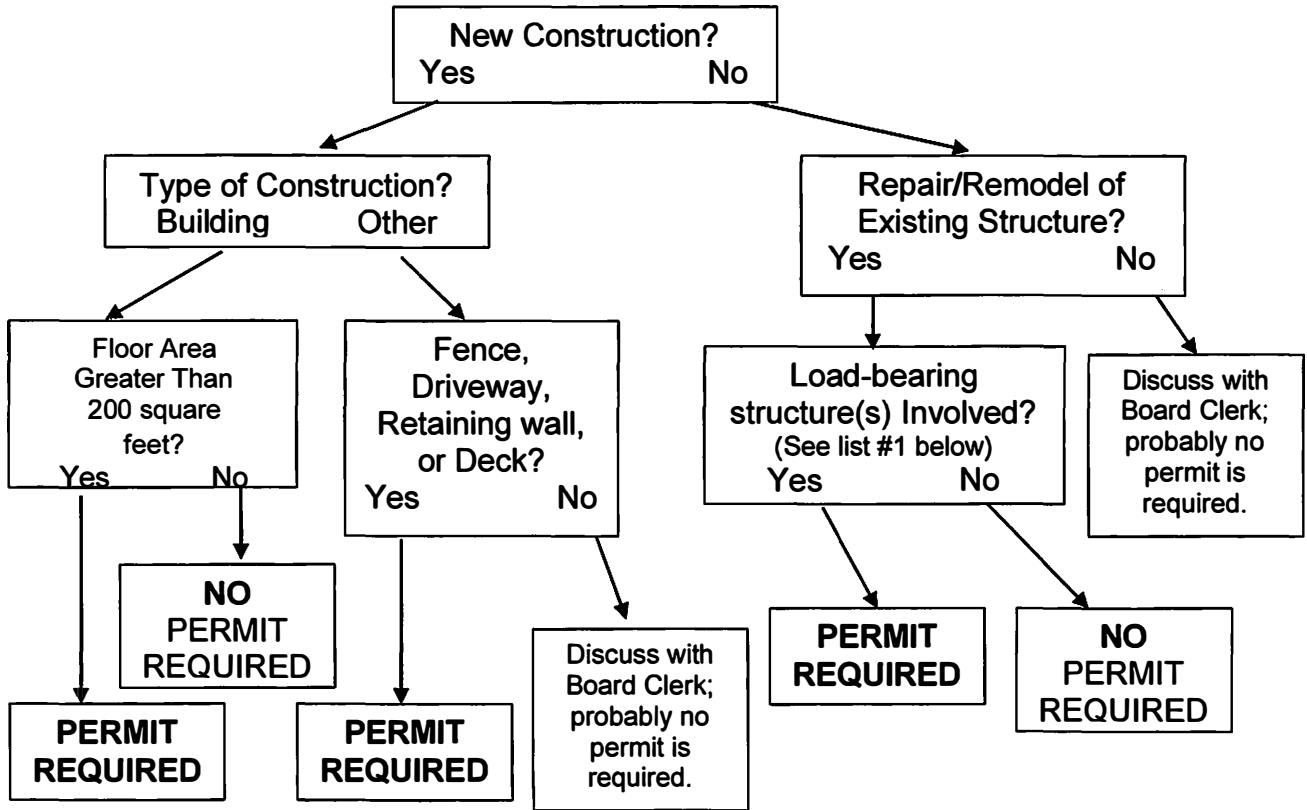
New Construction?
Yes No

Type of Construction?
Building Other

Repair/Remodel of Existing Structure?
Yes No

Floor Area Greater Than 200 square feet?
Yes No

Fence, Driveway, Retaining wall, or Deck?
Yes No

Load-bearing structure(s) Involved?
(See list #1 below)
Yes No

Discuss with Board Clerk; probably no permit is required.

NO PERMIT REQUIRED

Discuss with Board Clerk; probably no permit is required.

PERMIT REQUIRED

NO PERMIT REQUIRED

PERMIT REQUIRED

PERMIT REQUIRED